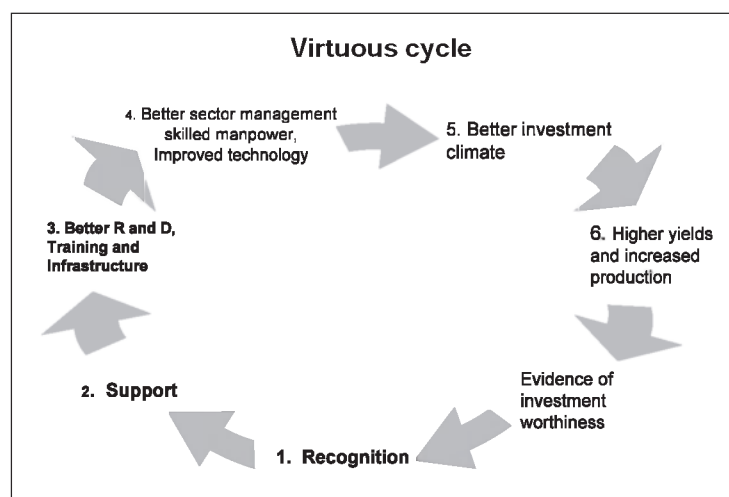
Virtuous cycle

4. Better sector management skilled manpower, Improved technology

5. Better investment climate

3. Better R and D, Training and Infrastructure

6. Higher yields and increased production

2. Support

Evidence of investment worthiness

1. Recognition